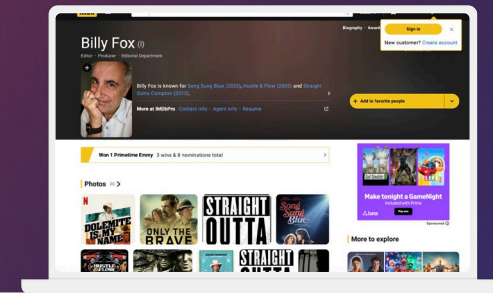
Biography · Awards

Sign in

New customer? Create account

Billy Fox (I)

Editor · Producer · Editorial Department

Billy Fox is known for Sung Sung Blue (2025), Hustle & Flow (2005) and Straight Outta Compton (2015).

More at IMDbPro Contact info · Agent info · Resume

+ Add to favorite people

Won 1 Primetime Emmy 3 wins & 8 nominations total

Photos 85

DOLEMITE IS MY NAME

ONLY THE BRAVE

STRAIGHT OUTTA

Song Sung Blue

STRAIGHT

Make tonight a GameNight

Play now

Sponsored

More to explore